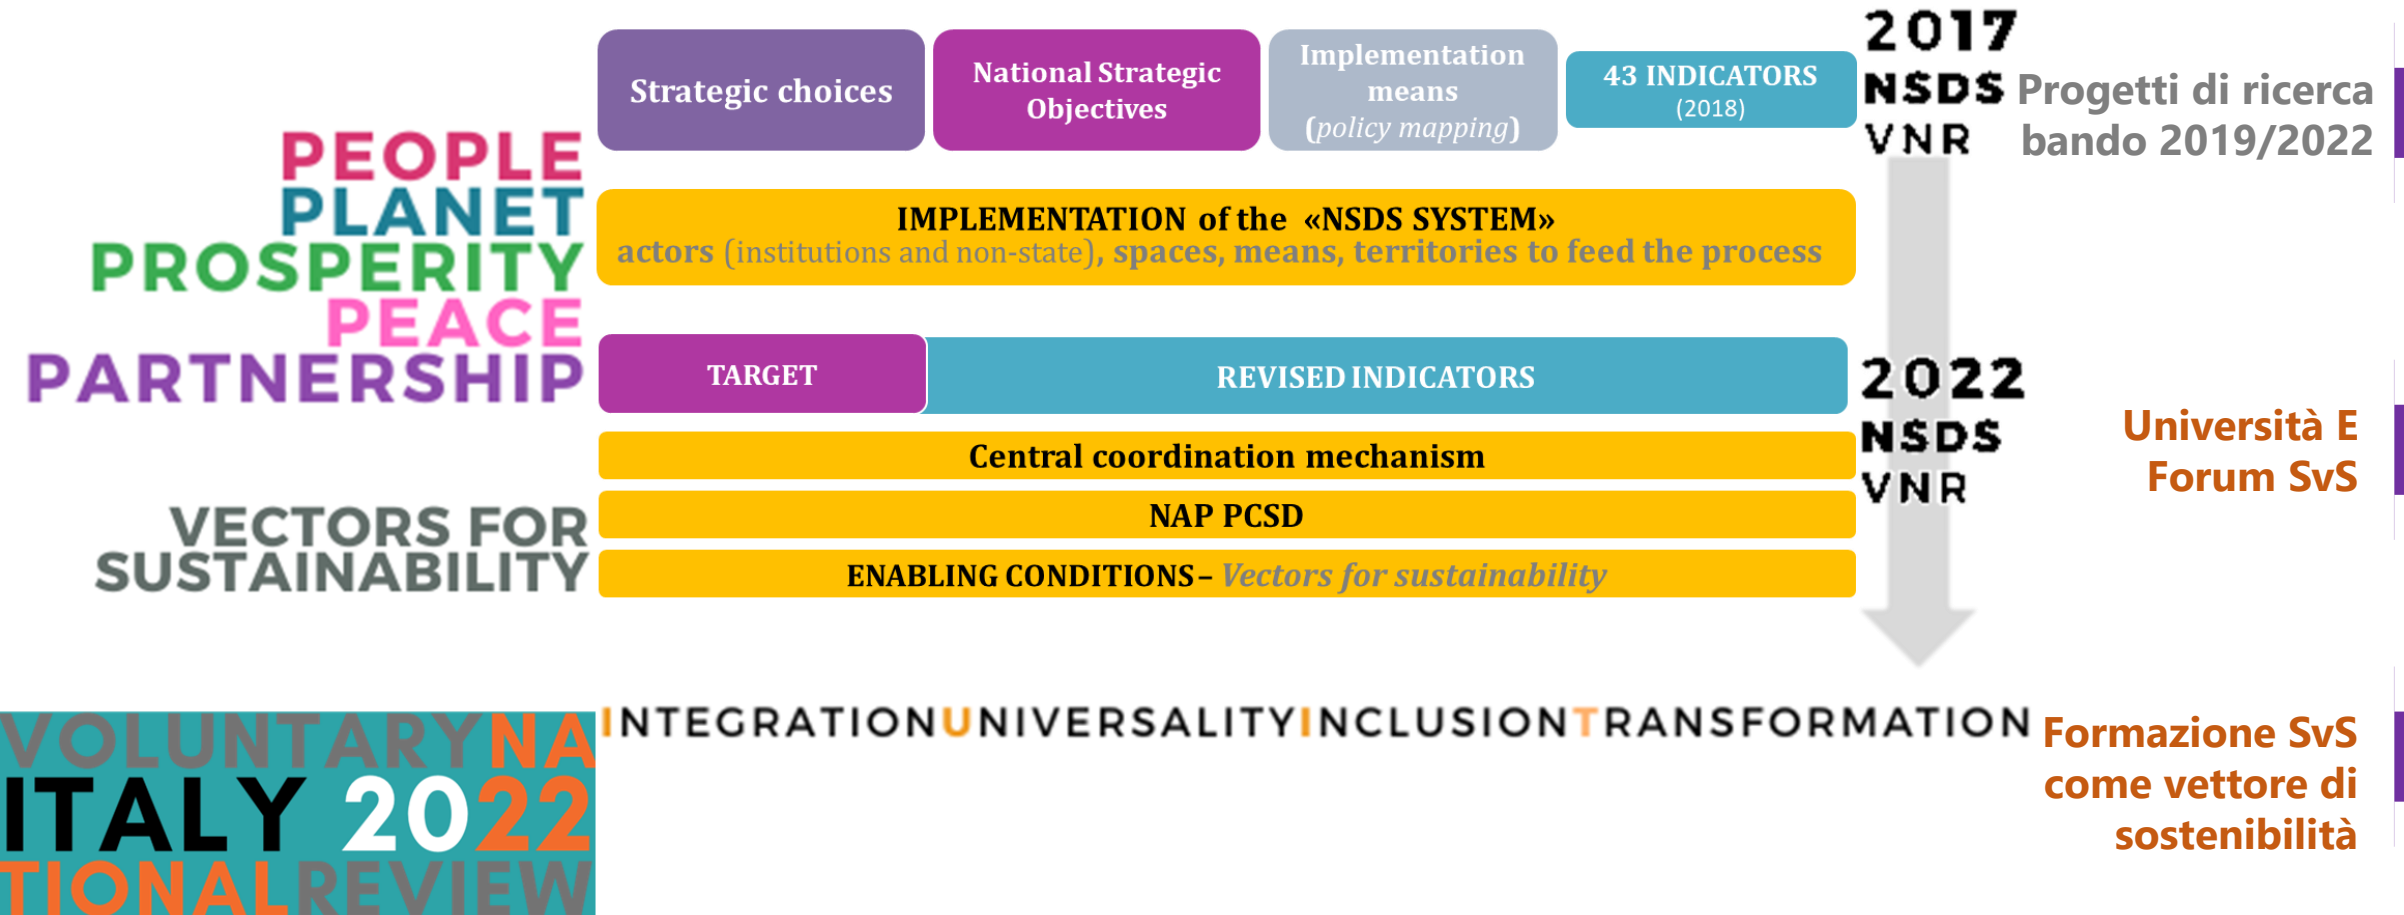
PEOPLE
PLANET
PROSPERITY
PEACE
PARTNERSHIP

Strategic choices

National Strategic Objectives

Implementation means (policy mapping)

43 INDICATORS (2018)

2017
NSDS
VNR

Progetti di ricerca bando 2019/2022

IMPLEMENTATION of the «NSDS SYSTEM»
actors (institutions and non-state), spaces, means, territories to feed the process

TARGET

REVISED INDICATORS

2022
NSDS
VNR

Università E Forum SvS

Central coordination mechanism

VECTORS FOR SUSTAINABILITY

NAP PCSD

ENABLING CONDITIONS – Vectors for sustainability

INTEGRATIONUNIVERSALITYINCLUSIONTRANSFORMATION

Formazione SvS come vettore di sostenibilità

VOLUNTARYNA
ITALY 2022
TIONALREVIEW